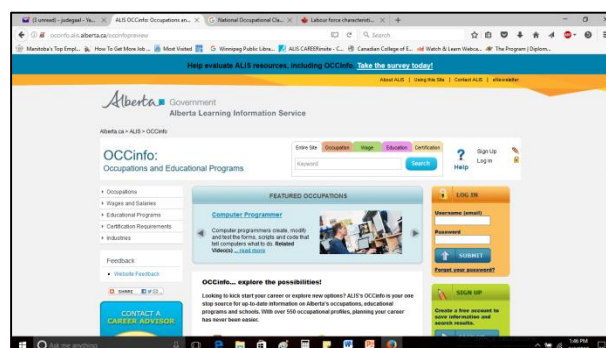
(3 unread) - judegeat - Ya... | ALIS OCCinfo: Occupations an... | National Occupational Cla... | Labour force characteristi... | +

occinfo.alis.alberta.ca/occinfopreview

Search

Manitoba's Top Empl... | How To Get More Job ... | Most Visited | Winnipeg Public Libra... | ALIS CAREERinsite - C... | Canadian College of E... | Watch & Learn Webca... | The Program | Diplom...

Help evaluate ALIS resources, including OCCinfo. Take the survey today!

About ALIS | Using this Site | Contact ALIS | eNewsletter

Alberta Government
Alberta Learning Information Service

Alberta.ca > ALIS > OCCinfo

OCCinfo:
Occupations and Educational Programs

Entire Site | Occupation | Wage | Education | Certification

Keyword | Search

Help

Sign Up
Log in

Occupations
Wages and Salaries
Educational Programs
Certification Requirements
Industries

Feedback
Website Feedback

SHARE

CONTACT A CAREER ADVISOR

FEATURED OCCUPATIONS

Computer Programmer

Computer programmers create, modify and test the forms, scripts and code that tell computers what to do. Related Video(s) ... read more

LOG IN

Username (email)

Password

SUBMIT

Forgot your password?

OCCinfo... explore the possibilities!

Looking to kick start your career or explore new options? ALIS's OCCinfo is your one stop source for up-to-date information on Alberta's occupations, educational programs and schools. With over 550 occupational profiles, planning your career has never been easier.

SIGN UP

Create a free account to save information and search results.

Ask me anything

1:46 PM